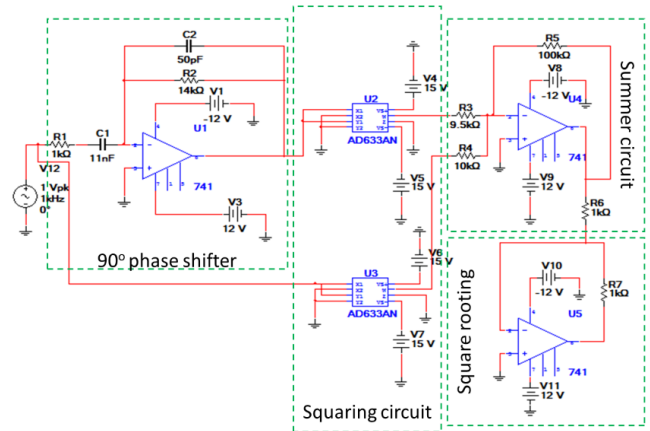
C2
50pF
R2
14kΩ
V1
-12 V
U1
R1
1kΩ
C1
11nF
V12
1 Vpk
1kHz
0°
741
V3
12 V
$90^o$ phase shifter
V4
15 V
U2
AD633AN
V5
15 V
V6
15 V
U3
AD633AN
V7
15 V
Squaring circuit
R5
100kΩ
V8
-12 V
U4
R3
9.5kΩ
R4
10kΩ
741
V9
12 V
R6
1kΩ
Summer circuit
V10
-12 V
R7
1kΩ
U5
741
V11
12 V
Square rooting